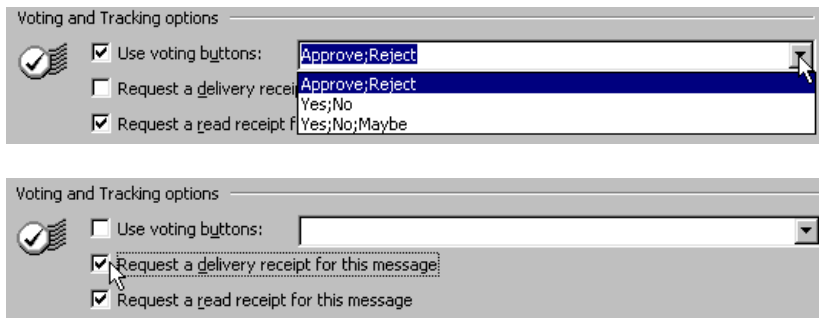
Voting and Tracking options

Use voting buttons: Approve;Reject

Request a delivery receipt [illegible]

Approve;Reject
Yes;No
Yes;No;Maybe

Request a read receipt f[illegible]

Voting and Tracking options

Use voting buttons:

Request a delivery receipt for this message

Request a read receipt for this message